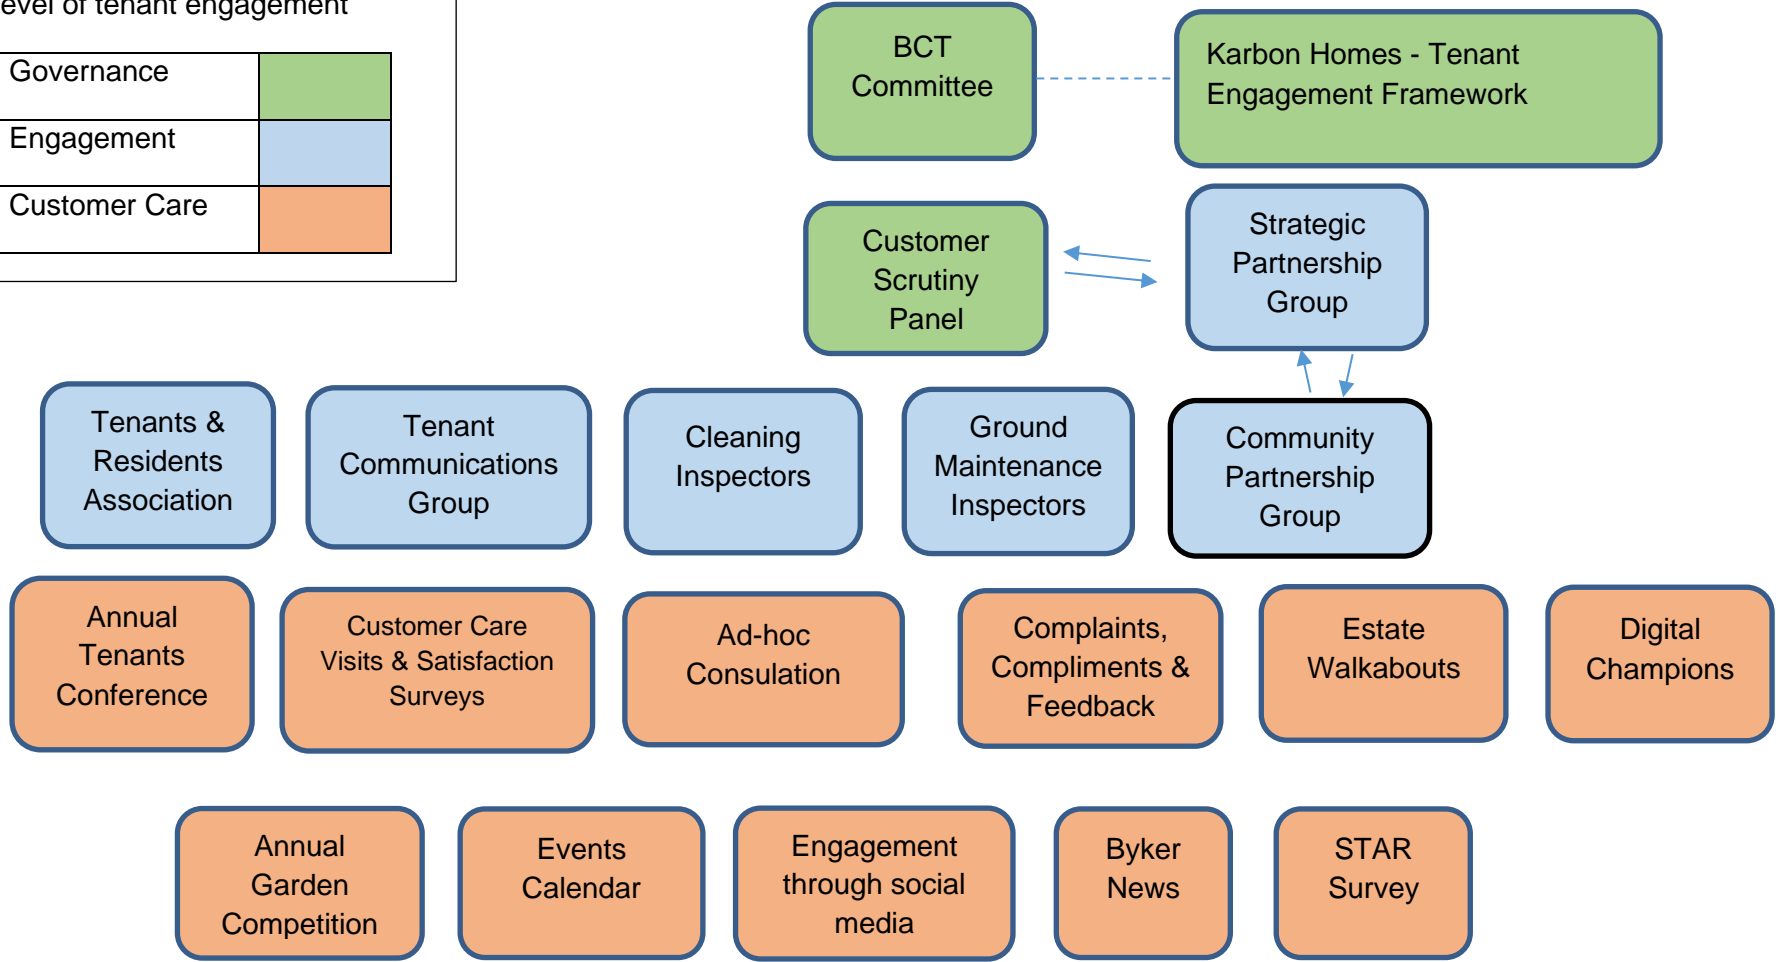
evel of tenant engagement

| Governance | |
|---|---|
| Engagement | |
| Customer Care | |

BCT Committee

Karbon Homes - Tenant Engagement Framework

Customer Scrutiny Panel

Strategic Partnership Group

Tenants & Residents Association

Tenant Communications Group

Cleaning Inspectors

Ground Maintenance Inspectors

Community Partnership Group

Annual Tenants Conference

Customer Care Visits & Satisfaction Surveys

Ad-hoc Consulation

Complaints, Compliments & Feedback

Estate Walkabouts

Digital Champions

Annual Garden Competition

Events Calendar

Engagement through social media

Byker News

STAR Survey